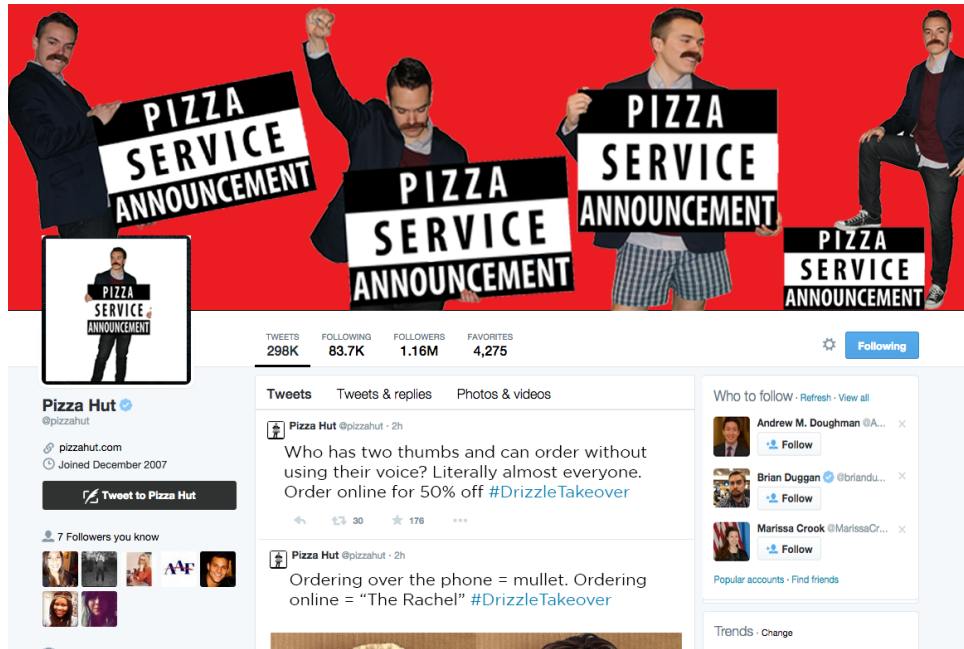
PIZZA SERVICE ANNOUNCEMENT

PIZZA SERVICE ANNOUNCEMENT

PIZZA SERVICE ANNOUNCEMENT

PIZZA SERVICE ANNOUNCEMENT

PIZZA SERVICE ANNOUNCEMENT

TWEETS 298K FOLLOWING 83.7K FOLLOWERS 1.16M FAVORITES 4,275

Following

Pizza Hut
@pizzahut

pizzahut.com
Joined December 2007

Tweet to Pizza Hut

7 Followers you know

AAF

Tweets Tweets & replies Photos & videos

Pizza Hut @pizzahut · 2h
Who has two thumbs and can order without using their voice? Literally almost everyone. Order online for 50% off #DrizzleTakeover

30 176

Pizza Hut @pizzahut · 2h
Ordering over the phone = mullet. Ordering online = "The Rachel" #DrizzleTakeover

Who to follow · Refresh · View all

Andrew M. Doughman @A...
Follow

Brian Duggan @brianduggan...
Follow

Marissa Crook @MarissaCr...
Follow

Popular accounts · Find friends

Trends · Change